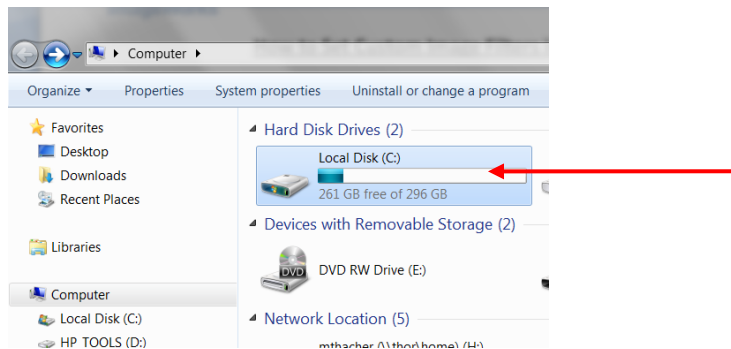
Computer ▸

Organize ▾ Properties System properties Uninstall or change a program

Favorites
Desktop
Downloads
Recent Places

Libraries

Computer
Local Disk (C:)
HP TOOLS (D:)

Hard Disk Drives (2)

Local Disk (C:)
261 GB free of 296 GB

Devices with Removable Storage (2)

DVD
DVD RW Drive (E:)

Network Location (5)

mthacher (\\thor\home) (H:)